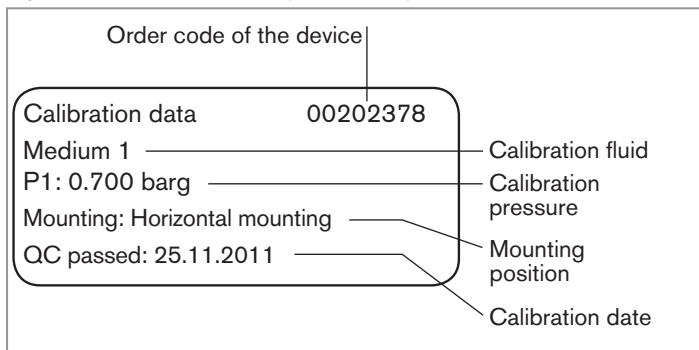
Order code of the device

Calibration data 00202378
Medium 1
P1: 0.700 barg
Mounting: Horizontal mounting
QC passed: 25.11.2011

Calibration fluid
Calibration pressure
Mounting position
Calibration date